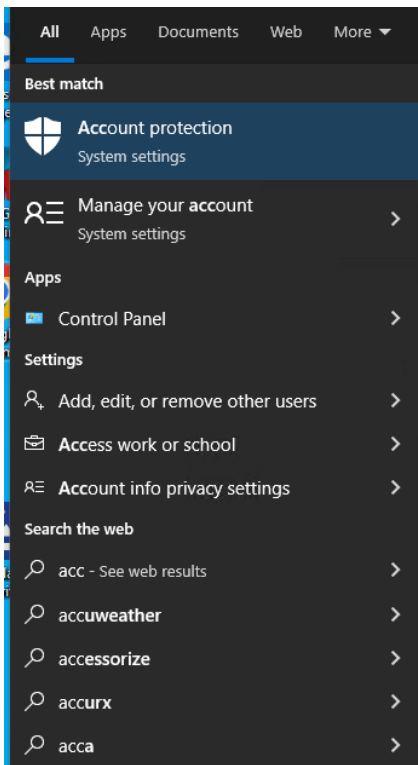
All Apps Documents Web More

Best match

Account protection
System settings

Manage your account
System settings

Apps

Control Panel

Settings

Add, edit, or remove other users

Access work or school

Account info privacy settings

Search the web

acc - See web results

accuweather

accessorize

accurx

acca